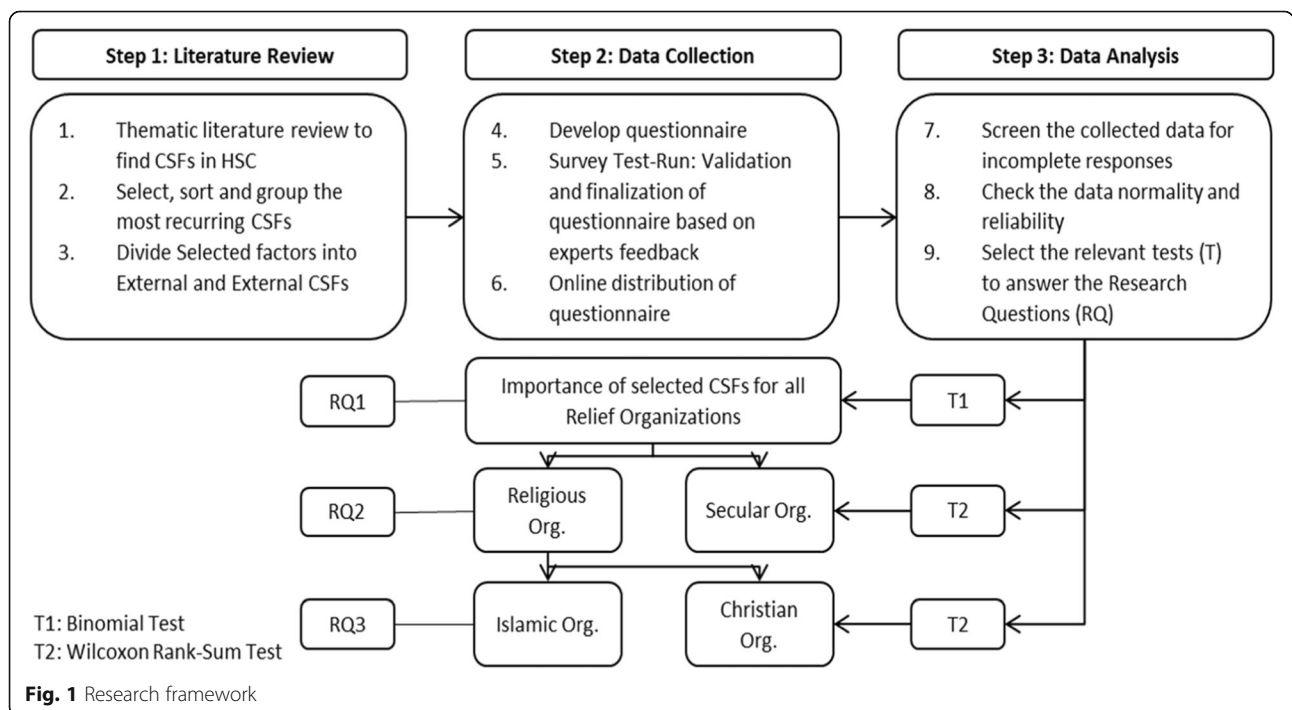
Step 1: Literature Review

1. Thematic literature review to find CSFs in HSC
2. Select, sort and group the most recurring CSFs
3. Divide Selected factors into External and External CSFs

Step 2: Data Collection

4. Develop questionnaire
5. Survey Test-Run: Validation and finalization of questionnaire based on experts feedback
6. Online distribution of questionnaire

Step 3: Data Analysis

7. Screen the collected data for incomplete responses
8. Check the data normality and reliability
9. Select the relevant tests (T) to answer the Research Questions (RQ)

RQ1

Importance of selected CSFs for all Relief Organizations

T1

RQ2

Religious Org.

Secular Org.

T2

RQ3

Islamic Org.

Christian Org.

T2

T1: Binomial Test
T2: Wilcoxon Rank-Sum Test

Fig. 1 Research framework